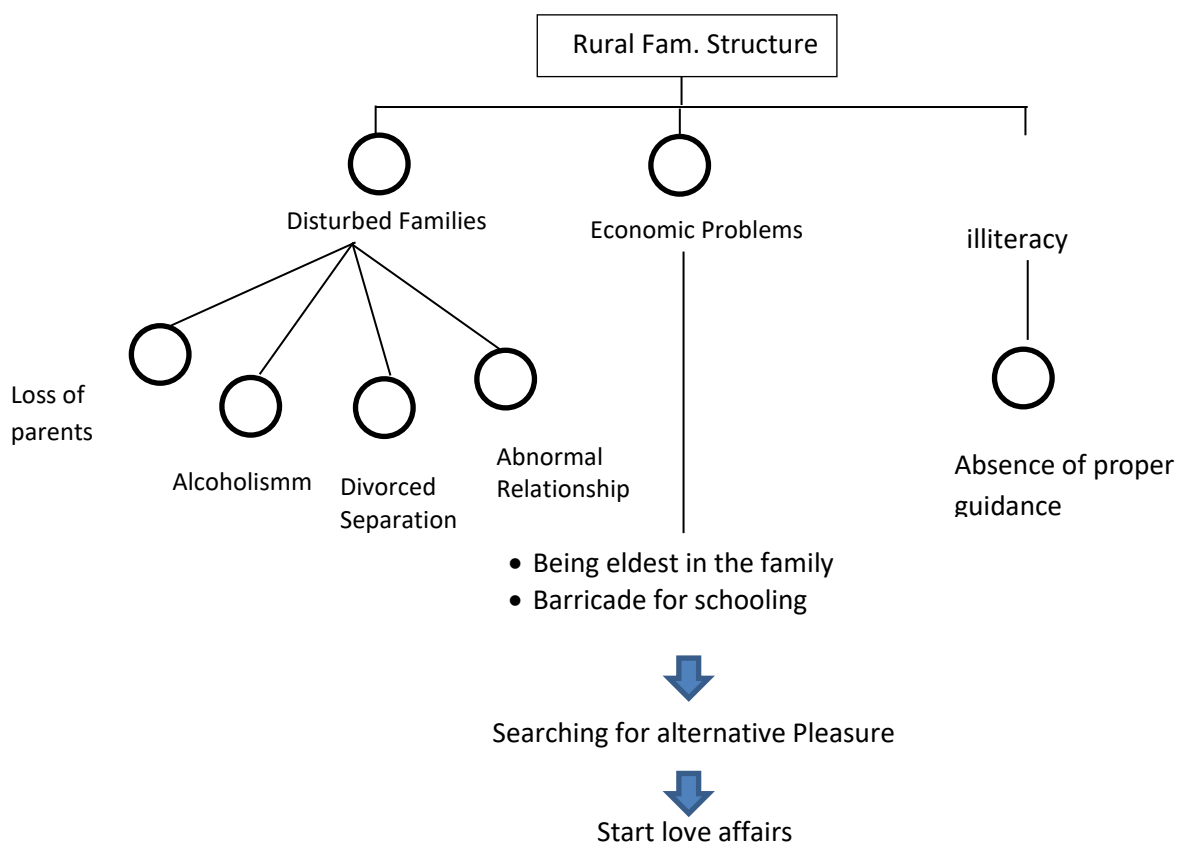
Rural Fam. Structure

Disturbed Families

Economic Problems

illiteracy

Loss of parents

Alcoholismm

Divorced Separation

Abnormal Relationship

Absence of proper guidance

- Being eldest in the family
- Barricade for schooling

Searching for alternative Pleasure

Start love affairs